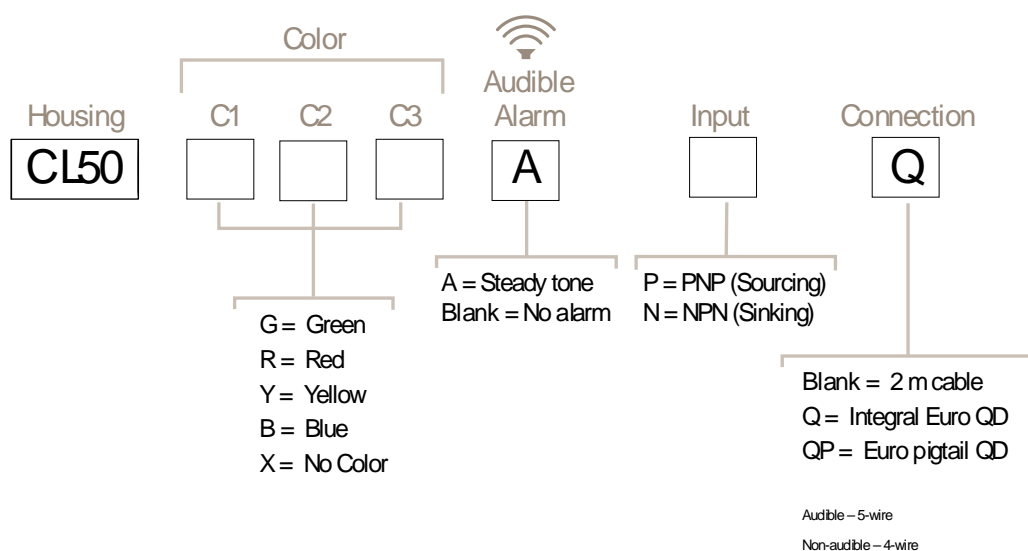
Color

Audible

Housing C1 C2 C3 Alarm Input Connection

CL50

A

Q

A = Steady tone
Blank = No alarm

P = PNP (Sourcing)
N = NPN (Sinking)

G = Green
R = Red
Y = Yellow
B = Blue
X = No Color

Blank = 2 m cable
Q = Integral Euro QD
QP = Euro pigtail QD

Audible – 5-wire
Non-audible – 4-wire